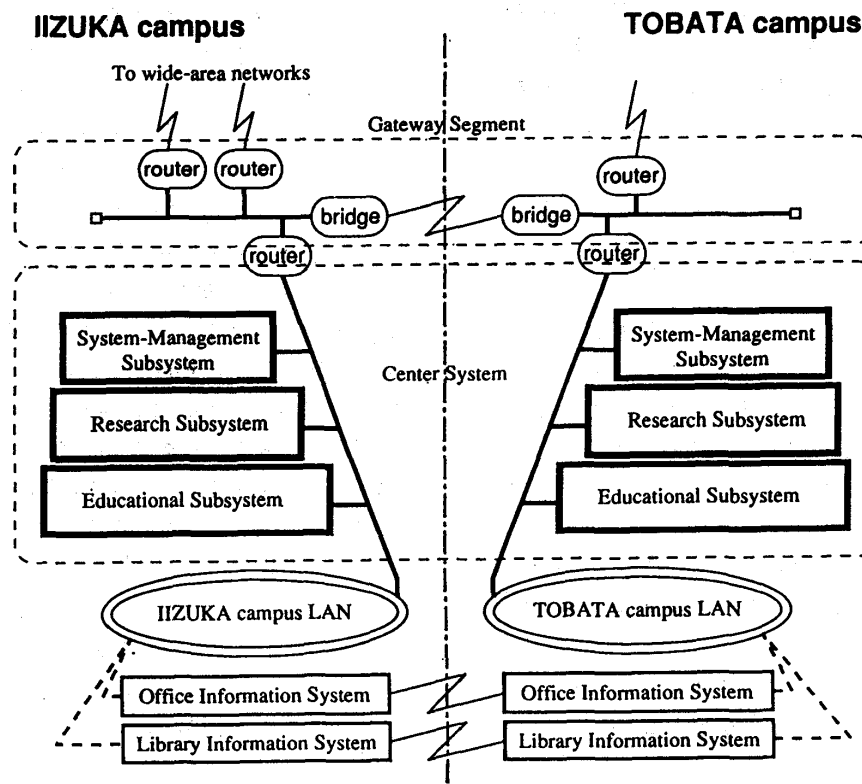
IIZUKA campus

TOBATA campus

To wide-area networks

Gateway Segment

router

router

router

bridge

bridge

router

router

System-Management Subsystem

Research Subsystem

Educational Subsystem

Center System

System-Management Subsystem

Research Subsystem

Educational Subsystem

IIZUKA campus LAN

TOBATA campus LAN

Office Information System

Library Information System

Office Information System

Library Information System